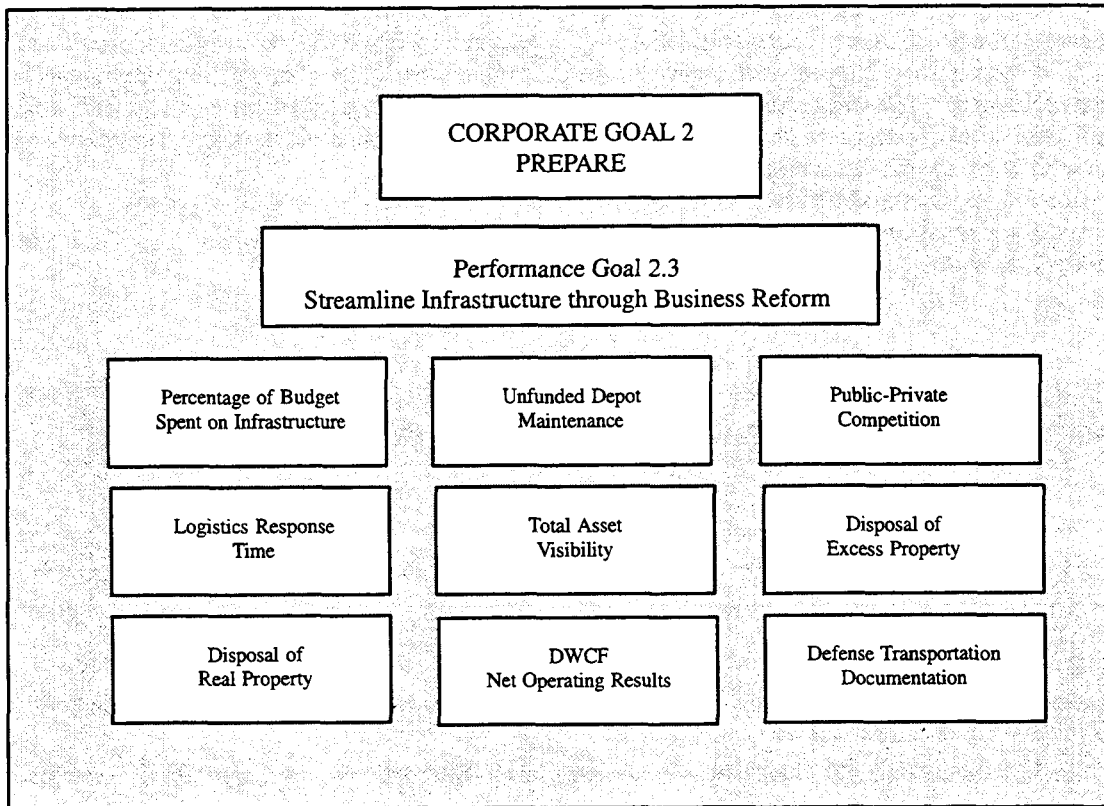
CORPORATE GOAL 2
PREPARE

Performance Goal 2.3
Streamline Infrastructure through Business Reform

Percentage of Budget Spent on Infrastructure

Unfunded Depot Maintenance

Public-Private Competition

Logistics Response Time

Total Asset Visibility

Disposal of Excess Property

Disposal of Real Property

DWCF
Net Operating Results

Defense Transportation Documentation